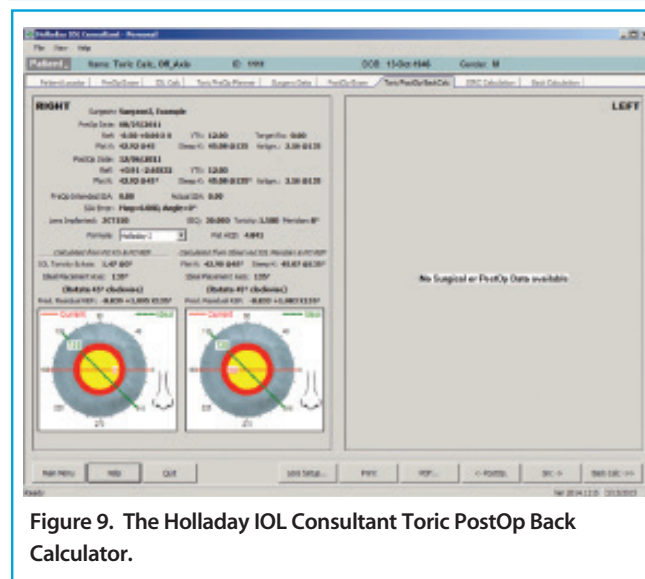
Holladay IOL Consultant - Personal

File View Help

Patient Name: Toric Calc, Off_Axis ID: 1111 DOB: 11-Oct-1946 Gender: M

Patient Loader | PreOp Exam | IOL Calc | Toric PreOp Planner | Surgery Data | PostOp Exam | Toric PostOp BackCalc | SIRC Calculation | Best Calculation

RIGHT

Surgeon: Surgeon1, Example

LEFT

No Surgical or PostOp Data available

(Rotate 45° clockwise)

(Rotate 41° clockwise)

Current Ideal

Current Ideal

Main Menu | Help | Quit | Print | PDF | < PostOp | SIRC > | Best Calc >>

Ready

Figure 9. The Holladay IOL Consultant Toric PostOp Back Calculator.